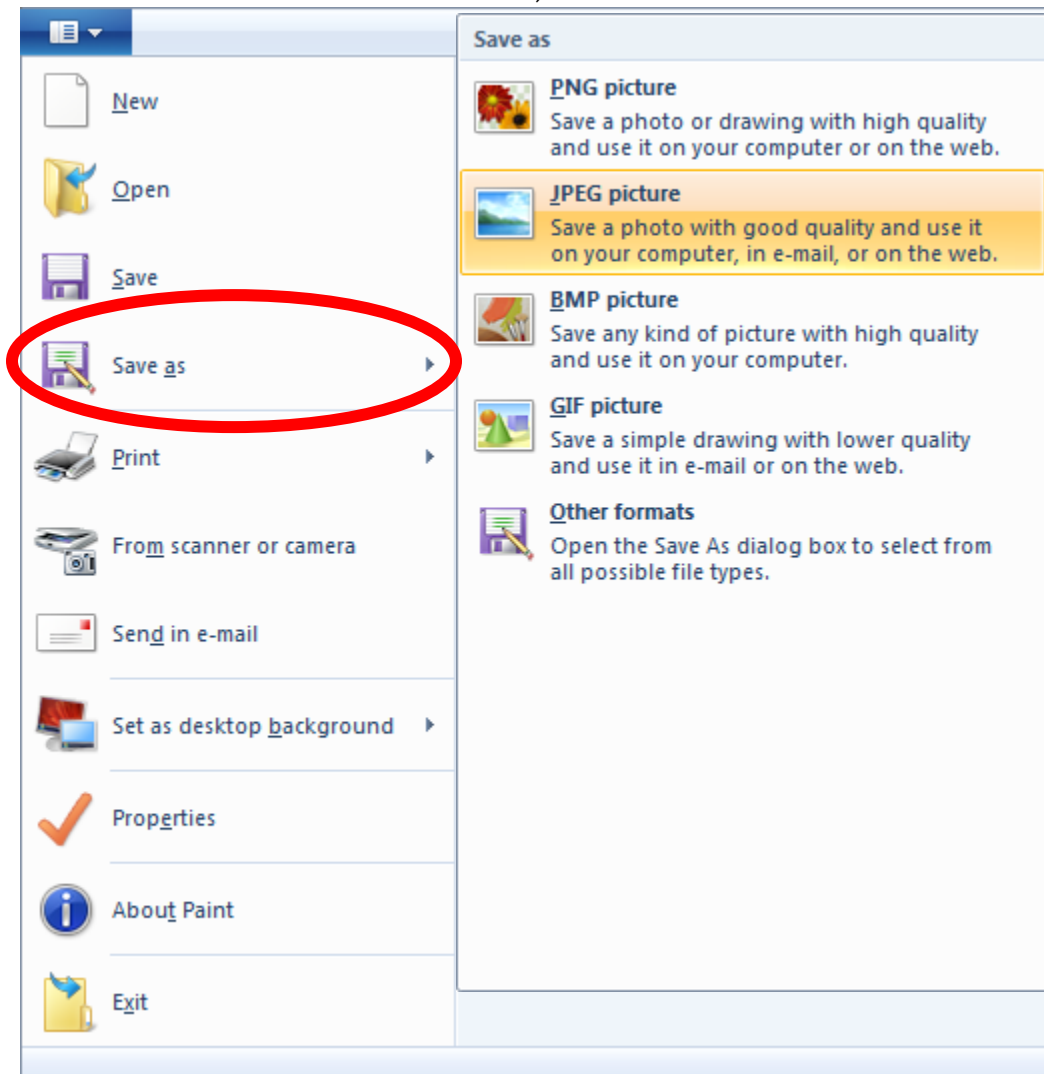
New

Open

Save

Save as

Print

From scanner or camera

Send in e-mail

Set as desktop background

Properties

About Paint

Exit

Save as

PNG picture
Save a photo or drawing with high quality and use it on your computer or on the web.

JPEG picture
Save a photo with good quality and use it on your computer, in e-mail, or on the web.

BMP picture
Save any kind of picture with high quality and use it on your computer.

GIF picture
Save a simple drawing with lower quality and use it in e-mail or on the web.

Other formats
Open the Save As dialog box to select from all possible file types.